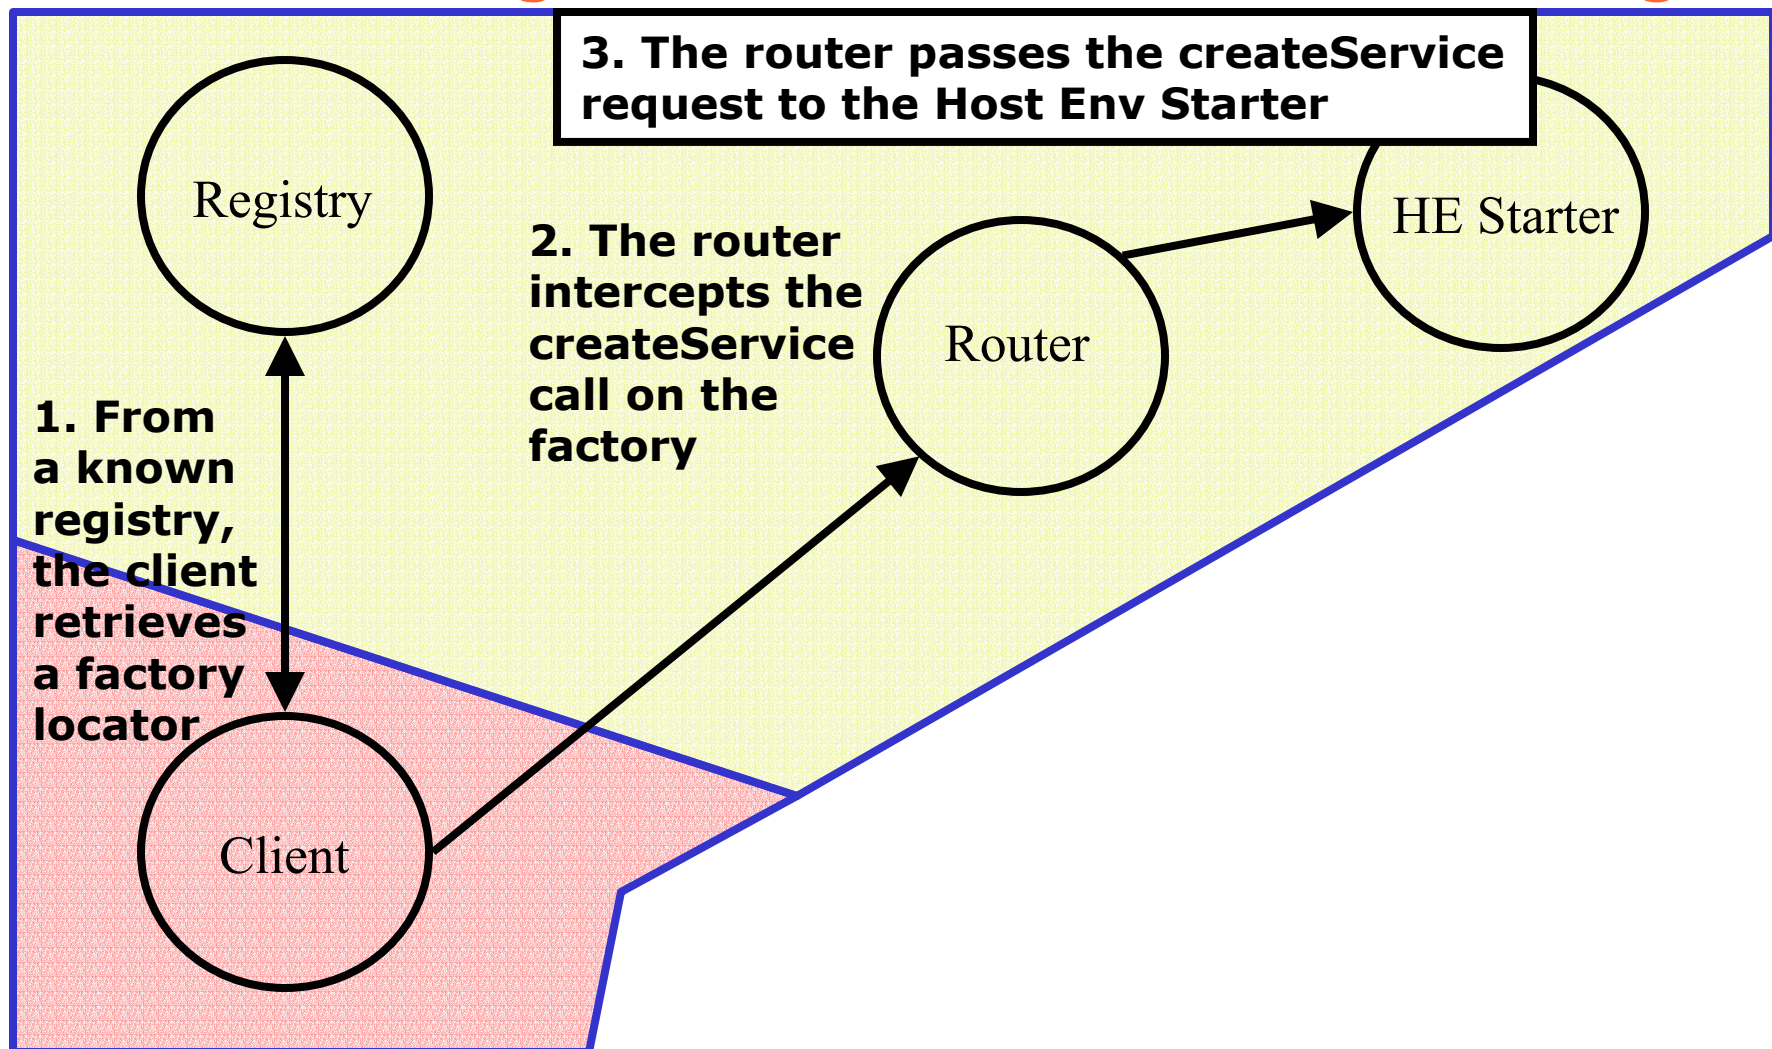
3. The router passes the createService request to the Host Env Starter

Registry

2. The router intercepts the createService call on the factory

Router

HE Starter

1. From a known registry, the client retrieves a factory locator

Client